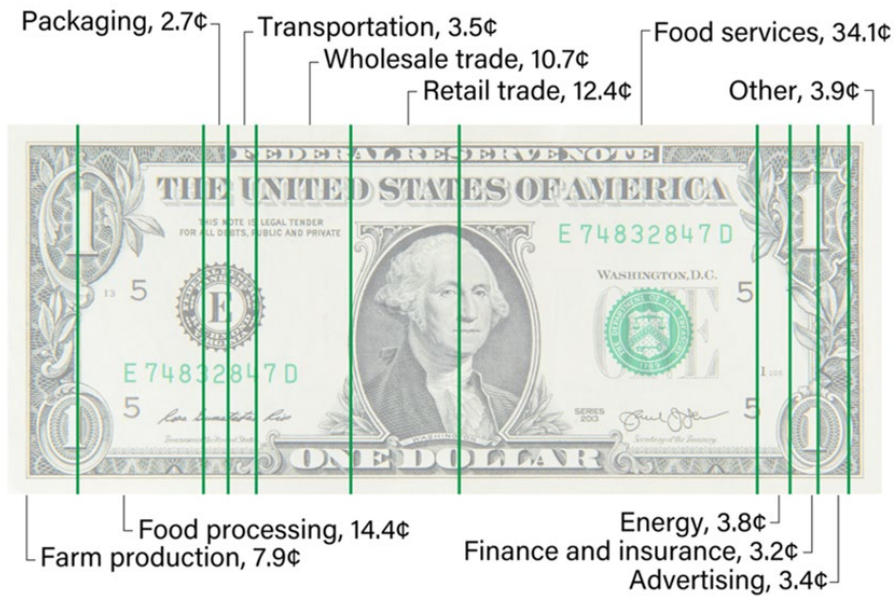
Packaging, 2.7¢
Transportation, 3.5¢
Wholesale trade, 10.7¢
Retail trade, 12.4¢
Food services, 34.1¢
Other, 3.9¢

FEDERAL RESERVE NOTE
THE UNITED STATES OF AMERICA
THIS NOTE IS LEGAL TENDER FOR ALL DEBTS, PUBLIC AND PRIVATE
E 74832847 D
WASHINGTON, D.C.
5
E
E 74832847 D
5
5
5
1
SERIES 2013
ONE DOLLAR
ONE

Food processing, 14.4¢
Farm production, 7.9¢
Energy, 3.8¢
Finance and insurance, 3.2¢
Advertising, 3.4¢